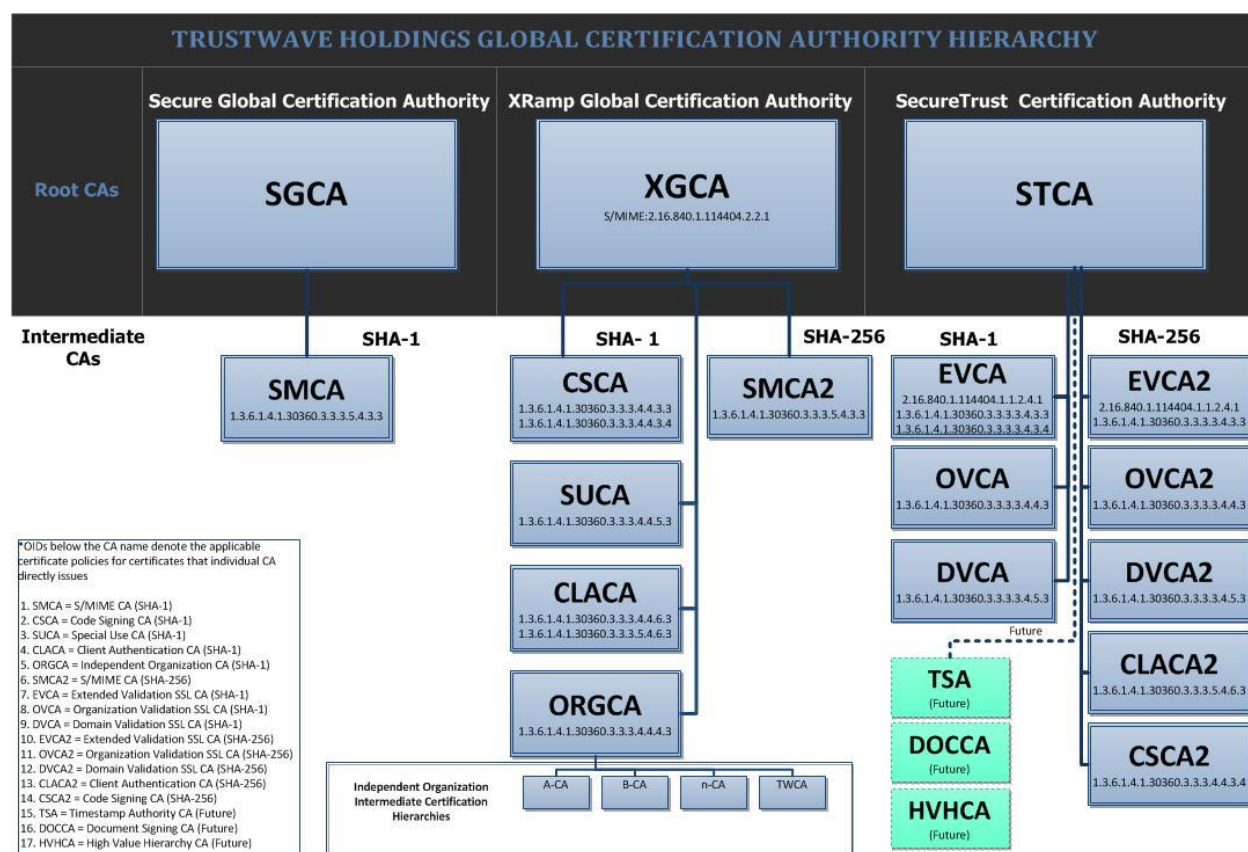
TRUSTWAVE HOLDINGS GLOBAL CERTIFICATION AUTHORITY HIERARCHY

Secure Global Certification Authority

XRamp Global Certification Authority

SecureTrust Certification Authority

Root CAs

SGCA

XGCA
S/MIME:2.16.840.1.114404.2.2.1

STCA

Intermediate CAs

SHA-1

SMCA
1.3.6.1.4.1.30360.3.3.3.5.4.3.3

SHA- 1

CSCA
1.3.6.1.4.1.30360.3.3.3.4.4.3.3
1.3.6.1.4.1.30360.3.3.3.4.4.3.4

SHA-256

SMCA2
1.3.6.1.4.1.30360.3.3.3.5.4.3.3

SHA-1

EVCA
2.16.840.1.114404.1.1.2.4.1
1.3.6.1.4.1.30360.3.3.3.3.4.3.3
1.3.6.1.4.1.30360.3.3.3.3.4.3.4

SHA-256

EVCA2
2.16.840.1.114404.1.1.2.4.1
1.3.6.1.4.1.30360.3.3.3.3.4.3.3

SUCA
1.3.6.1.4.1.30360.3.3.3.4.4.5.3

OVCA
1.3.6.1.4.1.30360.3.3.3.3.4.4.3

OVCA2
1.3.6.1.4.1.30360.3.3.3.3.4.4.3

CLACA
1.3.6.1.4.1.30360.3.3.3.4.4.6.3
1.3.6.1.4.1.30360.3.3.3.5.4.6.3

DVCA
1.3.6.1.4.1.30360.3.3.3.3.4.5.3

DVCA2
1.3.6.1.4.1.30360.3.3.3.3.4.5.3

Future

ORGCA
1.3.6.1.4.1.30360.3.3.3.4.4.4.3

TSA
(Future)

CLACA2
1.3.6.1.4.1.30360.3.3.3.5.4.6.3

DOCCA
(Future)

CSCA2
1.3.6.1.4.1.30360.3.3.3.4.4.3.4

HVHCA
(Future)

Independent Organization Intermediate Certification Hierarchies

A-CA

B-CA

n-CA

TWCA

*OIDs below the CA name denote the applicable certificate policies for certificates that individual CA directly issues

1. SMCA = S/MIME CA (SHA-1)
2. CSCA = Code Signing CA (SHA-1)
3. SUCA = Special Use CA (SHA-1)
4. CLACA = Client Authentication CA (SHA-1)
5. ORGCA = Independent Organization CA (SHA-1)
6. SMCA2 = S/MIME CA (SHA-256)
7. EVCA = Extended Validation SSL CA (SHA-1)
8. OVCA = Organization Validation SSL CA (SHA-1)
9. DVCA = Domain Validation SSL CA (SHA-1)
10. EVCA2 = Extended Validation SSL CA (SHA-256)
11. OVCA2 = Organization Validation SSL CA (SHA-256)
12. DVCA2 = Domain Validation SSL CA (SHA-256)
13. CLACA2 = Client Authentication CA (SHA-256)
14. CSCA2 = Code Signing CA (SHA-256)
15. TSA = Timestamp Authority CA (Future)
16. DOCCA = Document Signing CA (Future)
17. HVHCA = High Value Hierarchy CA (Future)